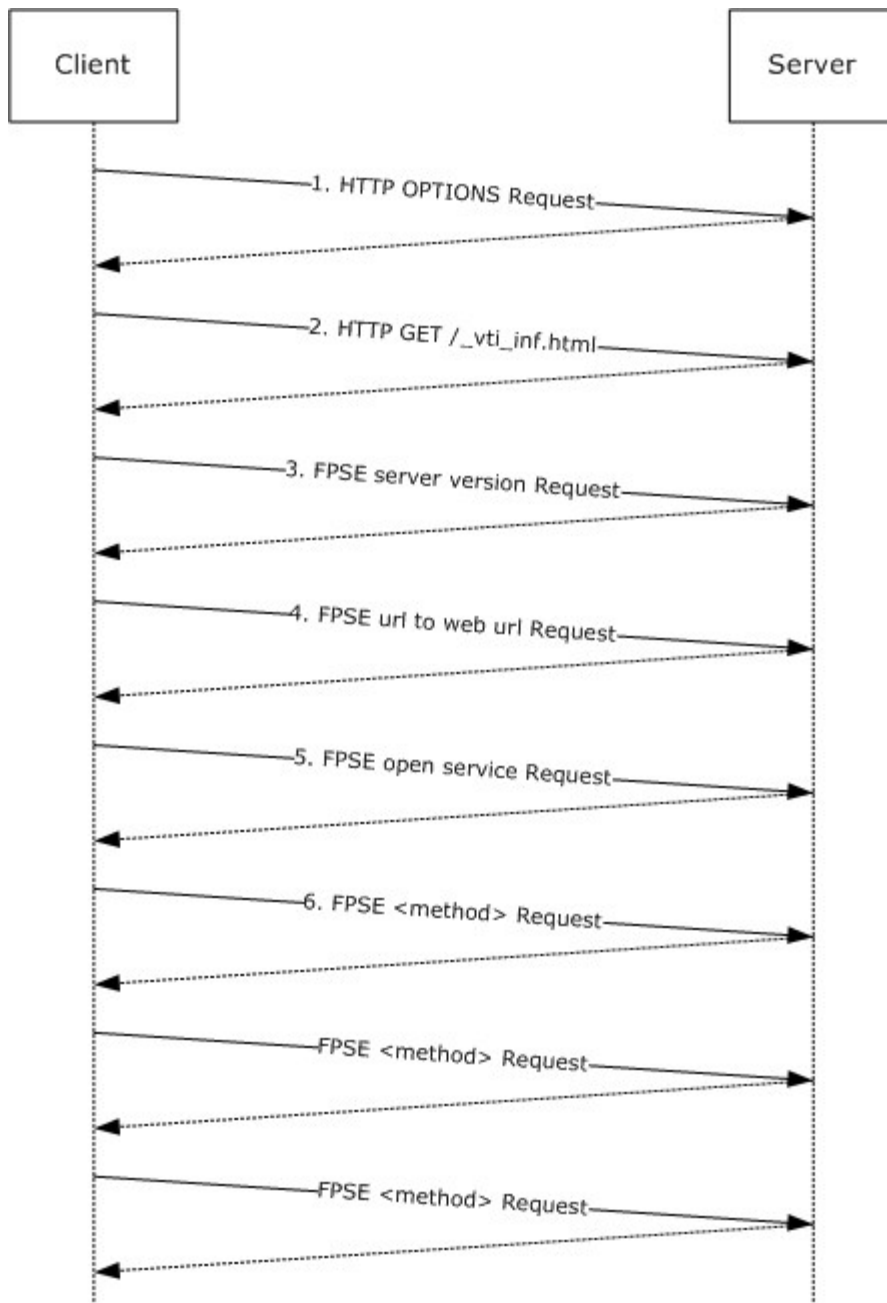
Client

Server

1. HTTP OPTIONS Request

2. HTTP GET /_vti_inf.html

3. FPSE server version Request

4. FPSE url to web url Request

5. FPSE open service Request

6. FPSE <method> Request

FPSE <method> Request

FPSE <method> Request